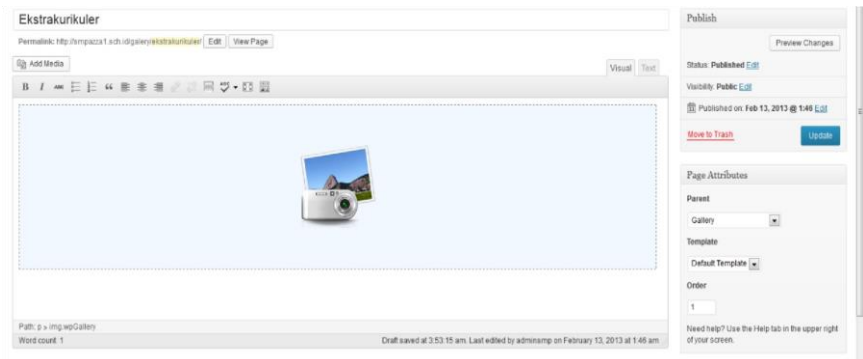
Ekstrakurikuler

Permalink: http://smpazza1.sch.id/gallery/ekstrakurikuler/ Edit View Page

Add Media

Visual Text

B I

Path: p » img.wpGallery

Word count: 1

Draft saved at 3:53:15 am. Last edited by adminsmp on February 13, 2013 at 1:46 am

Publish

Preview Changes

Status: Published Edit

Visibility: Public Edit

Published on: Feb 13, 2013 @ 1:46 Edit

Move to Trash

Update

Page Attributes

Parent

Gallery

Template

Default Template

Order

1

Need help? Use the Help tab in the upper right of your screen.